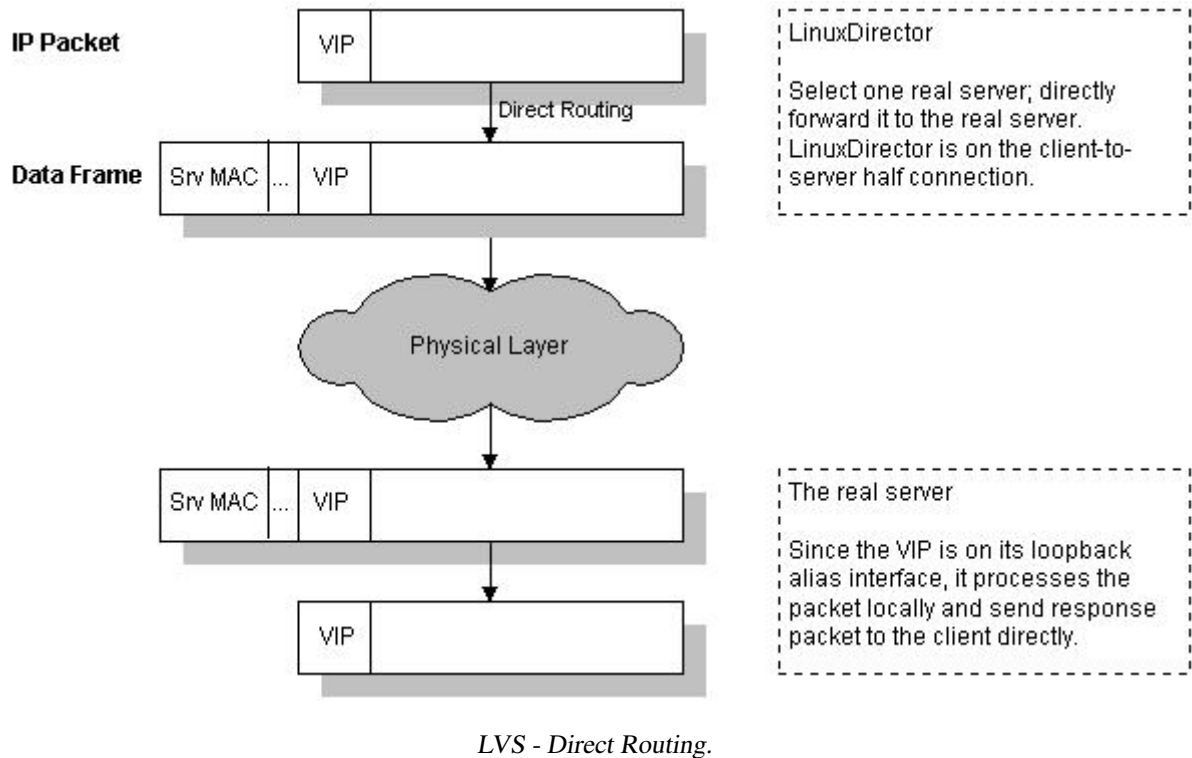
IP Packet

VIP

Direct Routing

Data Frame

Srv MAC | ... | VIP

LinuxDirector

Select one real server; directly forward it to the real server. LinuxDirector is on the client-to-server half connection.

Physical Layer

Srv MAC | ... | VIP

The real server

Since the VIP is on its loopback alias interface, it processes the packet locally and send response packet to the client directly.

VIP

LVS - Direct Routing.